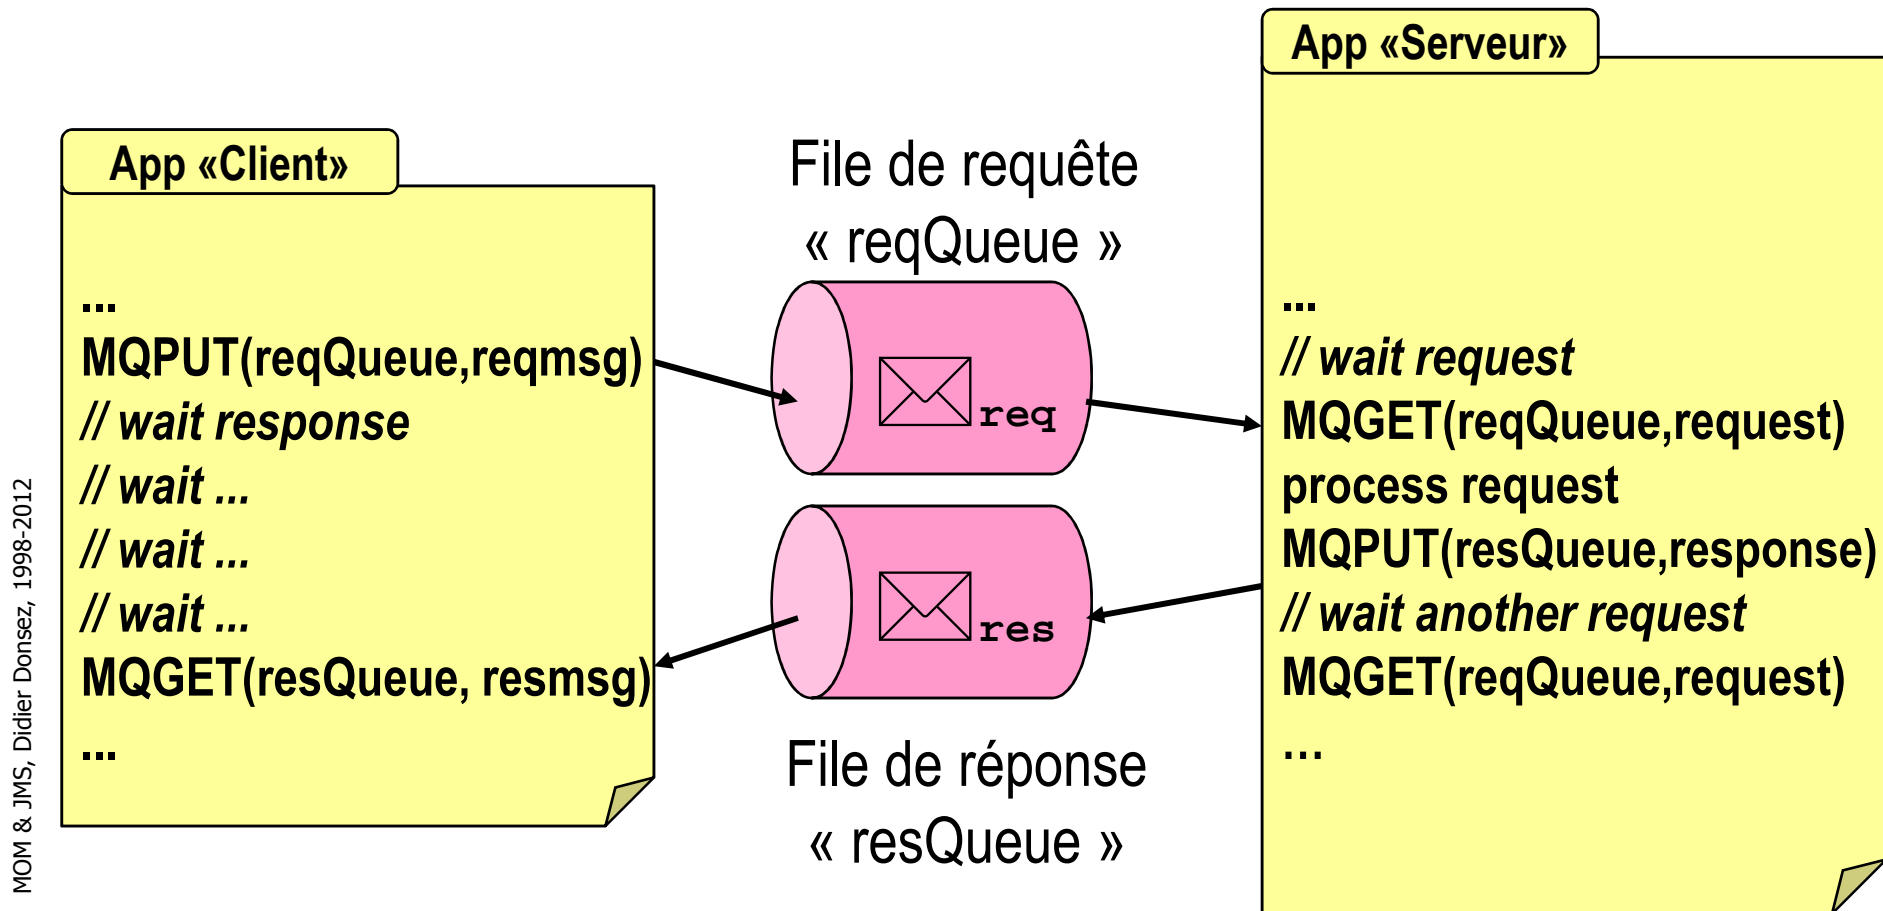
MOM & JMS, Didier Donsez, 1998-2012

App «Client»

...
MQPUT(reqQueue,reqmsg)
// wait response
// wait ...
// wait ...
// wait ...
MQGET(resQueue, resmsg)
...

File de requête
« reqQueue »

req

res

File de réponse
« resQueue »

App «Serveur»

...
// wait request
MQGET(reqQueue,request)
process request
MQPUT(resQueue,response)
// wait another request
MQGET(reqQueue,request)
...